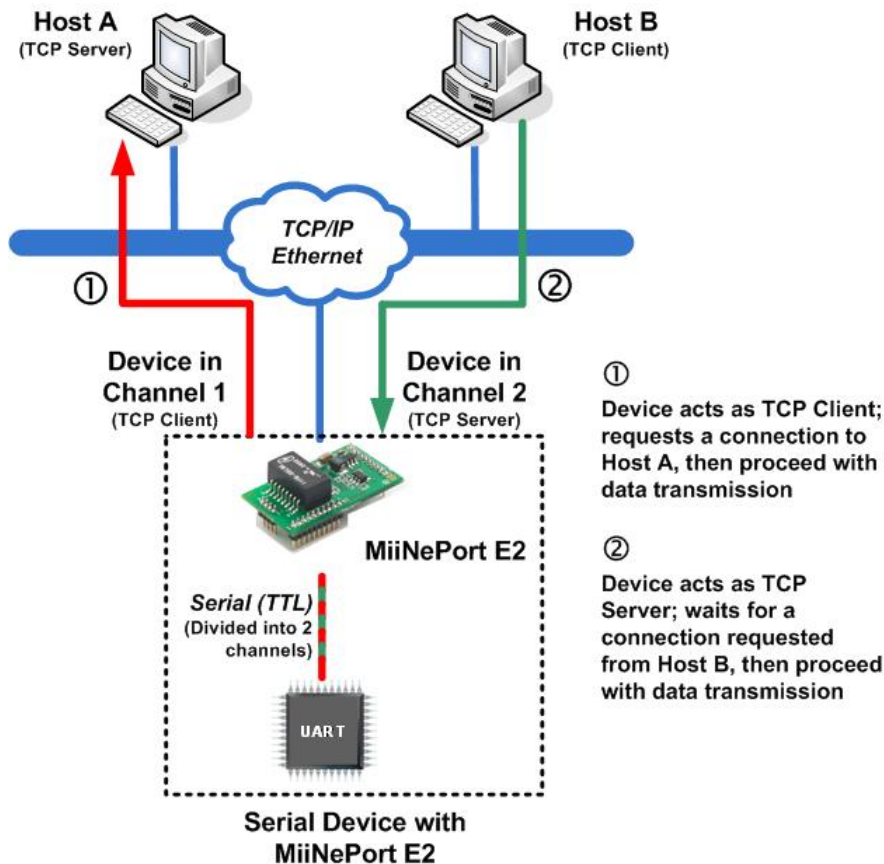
Host A
(TCP Server)

Host B
(TCP Client)

TCP/IP
Ethernet

①

②

Device in
Channel 1
(TCP Client)

Device in
Channel 2
(TCP Server)

MiiNePort E2

Serial (TTL)
(Divided into 2 channels)

UART

Serial Device with
MiiNePort E2

①
Device acts as TCP Client; requests a connection to Host A, then proceed with data transmission

②
Device acts as TCP Server; waits for a connection requested from Host B, then proceed with data transmission